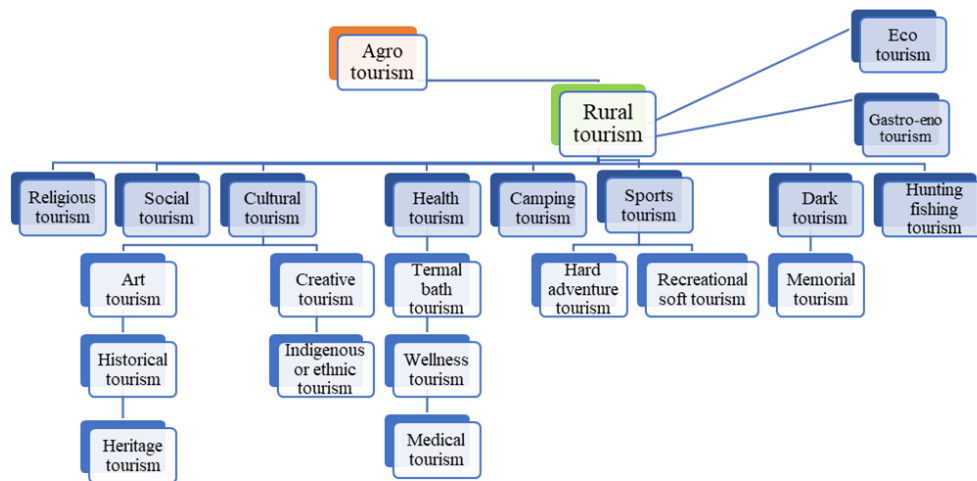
Agro tourism

Rural tourism

Eco tourism

Gastro-eno tourism

Religious tourism

Social tourism

Cultural tourism

Health tourism

Camping tourism

Sports tourism

Dark tourism

Hunting fishing tourism

Art tourism

Creative tourism

Termal bath tourism

Hard adventure tourism

Recreational soft tourism

Memorial tourism

Historical tourism

Indigenous or ethnic tourism

Wellness tourism

Heritage tourism

Medical tourism